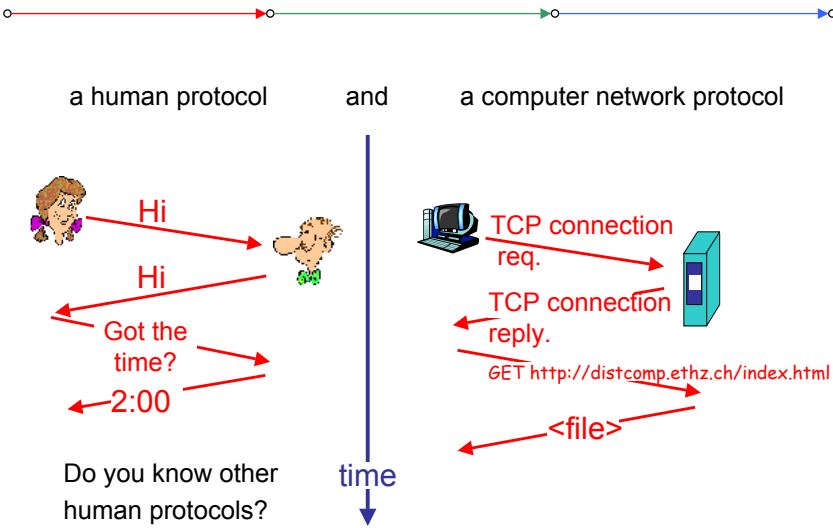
a human protocol and a computer network protocol

Hi

Hi

Got the time?

2:00

TCP connection req.

TCP connection reply.

GET http://distcomp.ethz.ch/index.html

<file>

time

Do you know other human protocols?